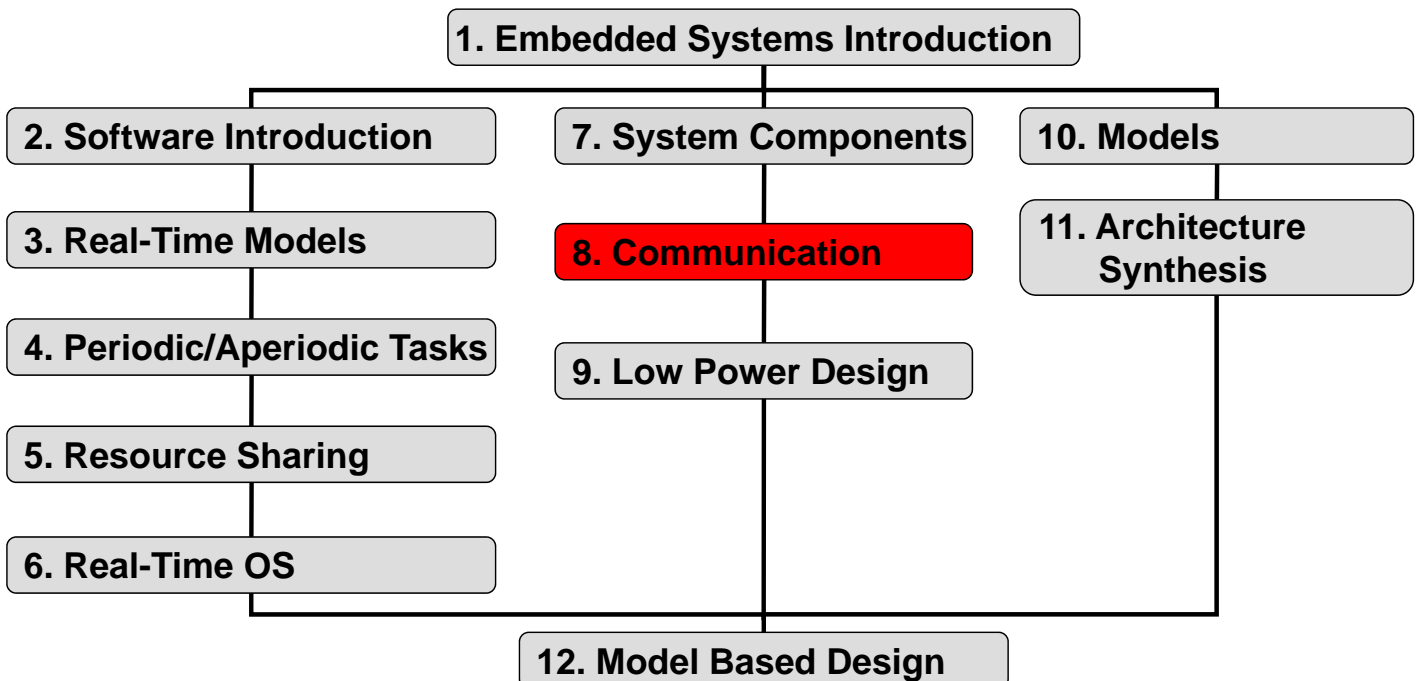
1. Embedded Systems Introduction

2. Software Introduction

3. Real-Time Models

4. Periodic/Aperiodic Tasks

5. Resource Sharing

6. Real-Time OS

7. System Components

8. Communication

9. Low Power Design

10. Models

11. Architecture Synthesis

12. Model Based Design